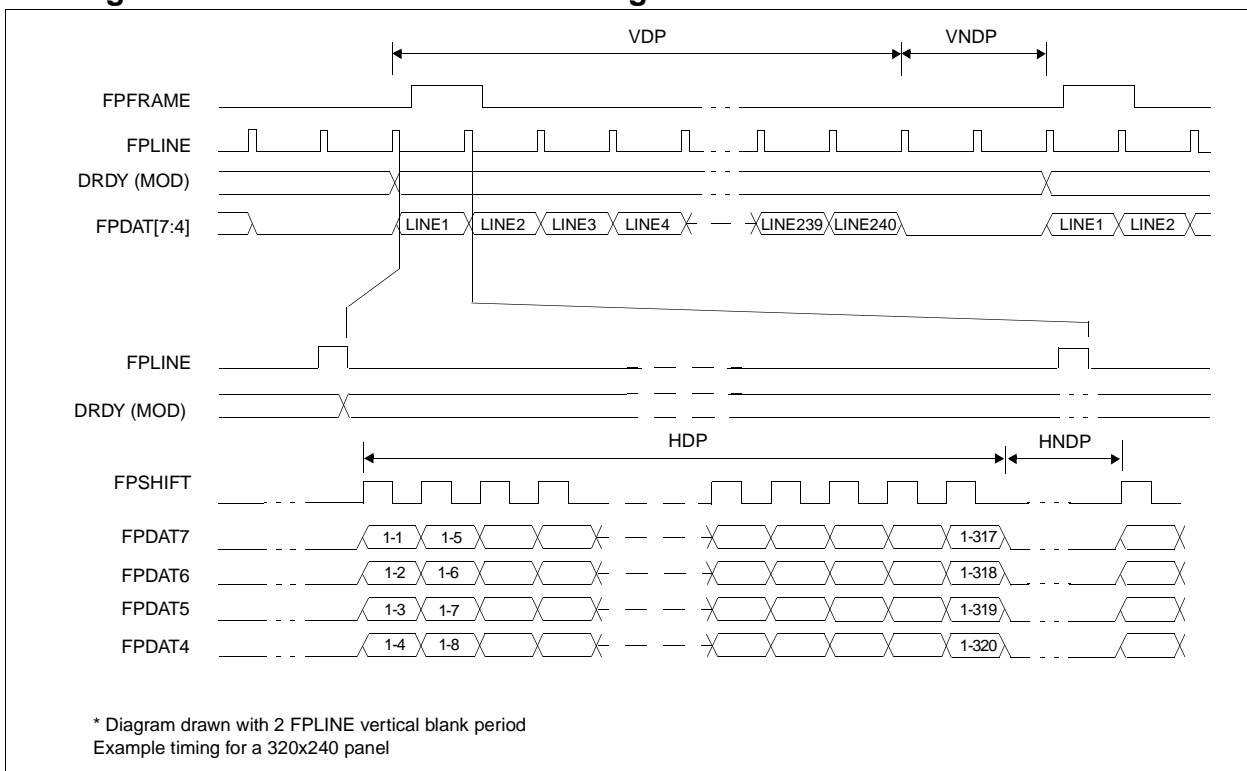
VDP

VNDP

FPFRAME

FPLINE

DRDY (MOD)

FPDAT[7:4]

LINE1 LINE2 LINE3 LINE4 LINE239 LINE240 LINE1 LINE2

FPLINE

DRDY (MOD)

HDP

HNDP

FPSHIFT

FPDAT7 1-1 1-5 1-317

FPDAT6 1-2 1-6 1-318

FPDAT5 1-3 1-7 1-319

FPDAT4 1-4 1-8 1-320

* Diagram drawn with 2 FPLINE vertical blank period
Example timing for a 320x240 panel